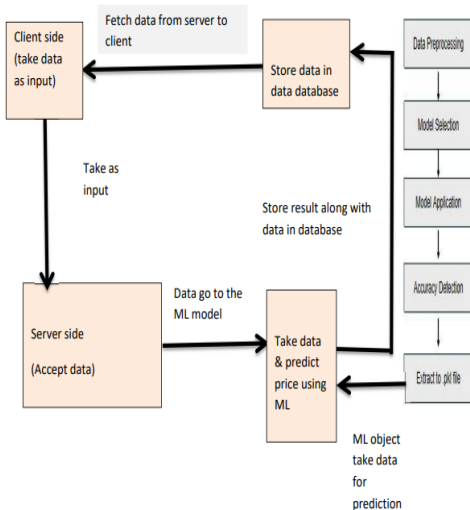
Fetch data from server to client

Client side (take data as input)

Store data in data database

Data Preprocessing

Model Selection

Model Application

Accuracy Detection

Extract to .pkl file

Take as input

Store result along with data in database

Data go to the ML model

Server side

(Accept data)

Take data & predict price using ML

ML object take data for prediction